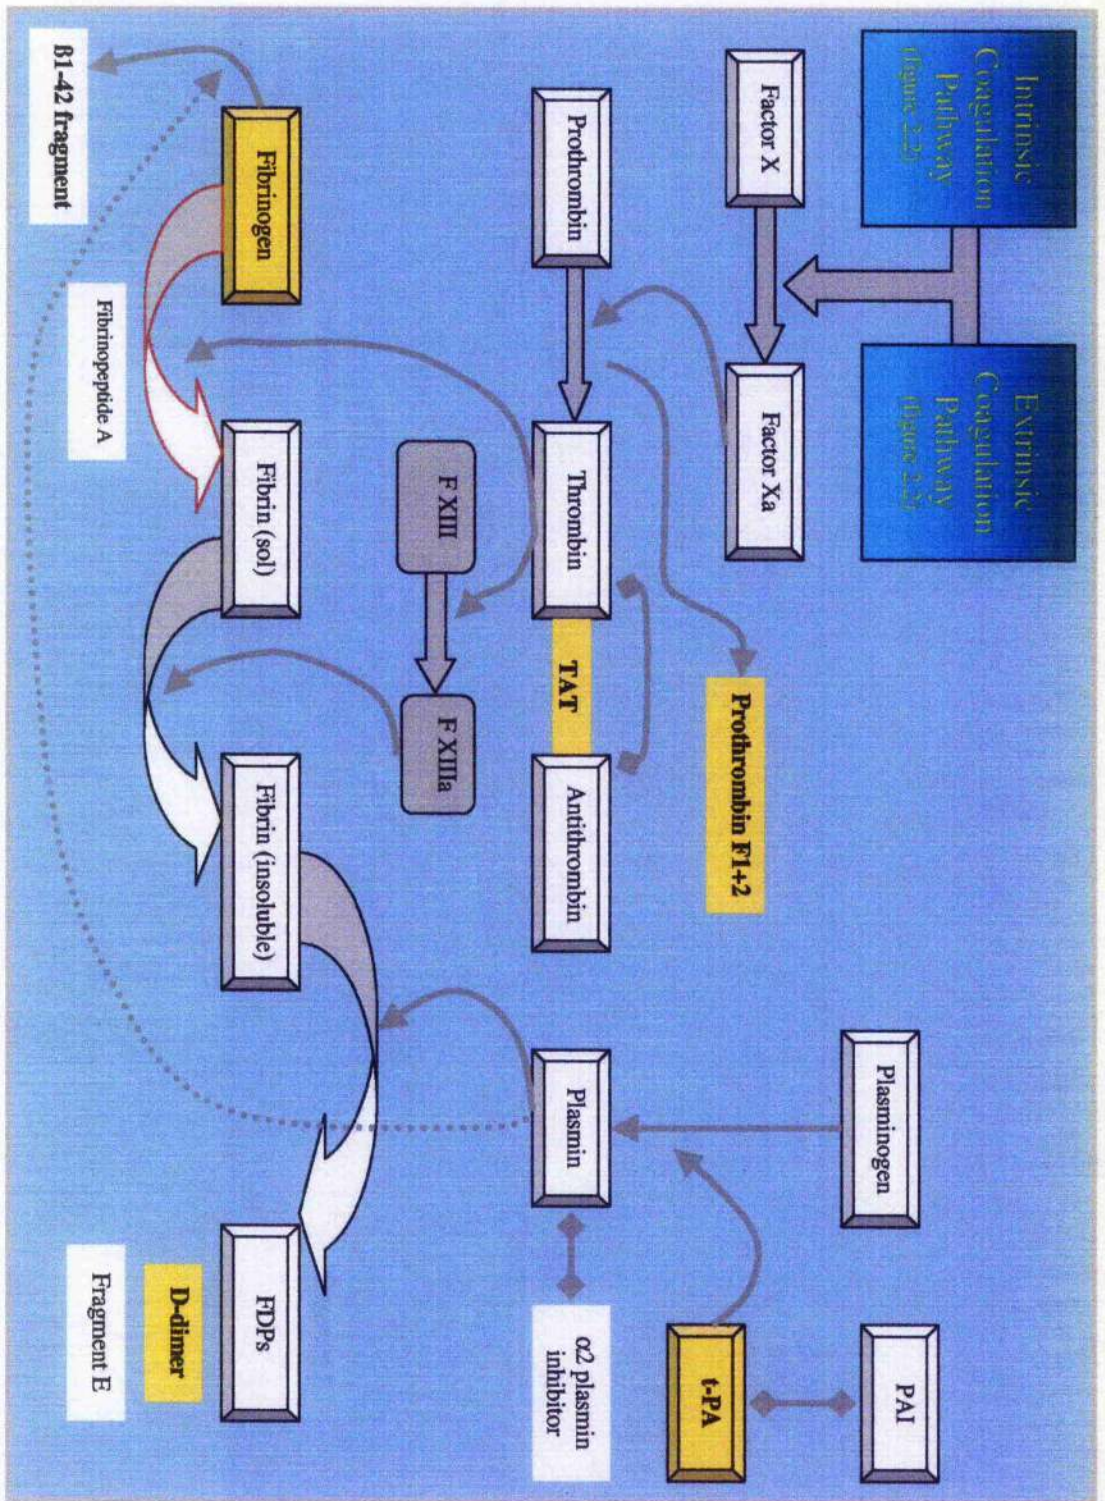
Intrinsic Coagulation Pathway (figure 2-2)

Extrinsic Coagulation Pathway (figure 2-2)

Factor X

Factor Xa

Prothrombin

Thrombin

TAT

Antithrombin

Prothrombin F1+2

F XIII

F XIIIa

Fibrinogen

Fibrinopeptide A

Fibrin (sol)

Fibrin (insoluble)

B1-42 fragment

Plasminogen

Plasmin

PAI

t-PA

α2 plasmin inhibitor

FDPs

D-dimer

Fragment E